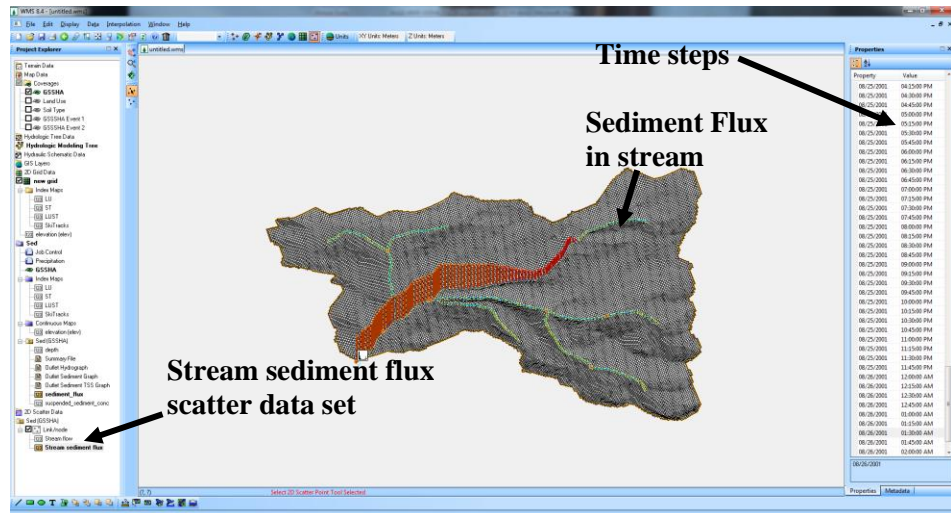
WMS 8.4 - [untitled.wms]

File Edit Display Data Interpolation Window Help

Units XY Units: Meters Z Units: Meters

Project Explorer

untitled.wms

Terrain Data
Map Data
Coverages
GSSHA
Land Use
Soil Type
GSSSHA Event 1
GSSSHA Event 2
Hydrologic Tree Data
Hydrologic Modeling Tree
Hydraulic Schematic Data
GIS Layers
3D Grid Data
new grid
Index Maps
LU
ST
LUST
SkiTracks
elevation (elev)
Sed
Job Control
Precipitation
GSSHA
Index Maps
LU
ST
LUST
SkiTracks
Continuous Maps
elevation (elev)
Sed (GSSHA)
depth
Summary File
Outlet Hydrograph
Outlet Sediment Graph
Outlet Sediment TSS Graph
sediment_flux
suspended_sediment_conc
2D Scatter Data
Sed (GSSHA)
Link/node
Stream flow
Stream sediment flux

Time steps

Sediment Flux in stream

Stream sediment flux scatter data set

Properties

| Property | Value |
|---|---|
| 08/25/2001 | 04:15:00 PM |
| 08/25/2001 | 04:30:00 PM |
| 08/25/2001 | 04:45:00 PM |
| 08/25/2001 | 05:00:00 PM |
| 08/25/2001 | 05:15:00 PM |
| 08/25/2001 | 05:30:00 PM |
| 08/25/2001 | 05:45:00 PM |
| 08/25/2001 | 06:00:00 PM |
| 08/25/2001 | 06:15:00 PM |
| 08/25/2001 | 06:30:00 PM |
| 08/25/2001 | 06:45:00 PM |
| 08/25/2001 | 07:00:00 PM |
| 08/25/2001 | 07:15:00 PM |
| 08/25/2001 | 07:30:00 PM |
| 08/25/2001 | 07:45:00 PM |
| 08/25/2001 | 08:00:00 PM |
| 08/25/2001 | 08:15:00 PM |
| 08/25/2001 | 08:30:00 PM |
| 08/25/2001 | 08:45:00 PM |
| 08/25/2001 | 09:00:00 PM |
| 08/25/2001 | 09:15:00 PM |
| 08/25/2001 | 09:30:00 PM |
| 08/25/2001 | 09:45:00 PM |
| 08/25/2001 | 10:00:00 PM |
| 08/25/2001 | 10:15:00 PM |
| 08/25/2001 | 10:30:00 PM |
| 08/25/2001 | 10:45:00 PM |
| 08/25/2001 | 11:00:00 PM |
| 08/25/2001 | 11:15:00 PM |
| 08/25/2001 | 11:30:00 PM |
| 08/25/2001 | 11:45:00 PM |
| 08/26/2001 | 12:00:00 AM |
| 08/26/2001 | 12:15:00 AM |
| 08/26/2001 | 12:30:00 AM |
| 08/26/2001 | 12:45:00 AM |
| 08/26/2001 | 01:00:00 AM |
| 08/26/2001 | 01:15:00 AM |
| 08/26/2001 | 01:30:00 AM |
| 08/26/2001 | 01:45:00 AM |
| 08/26/2001 | 02:00:00 AM |

08/26/2001

Properties Metadata

Select 2D Scatter Point Tool Selected